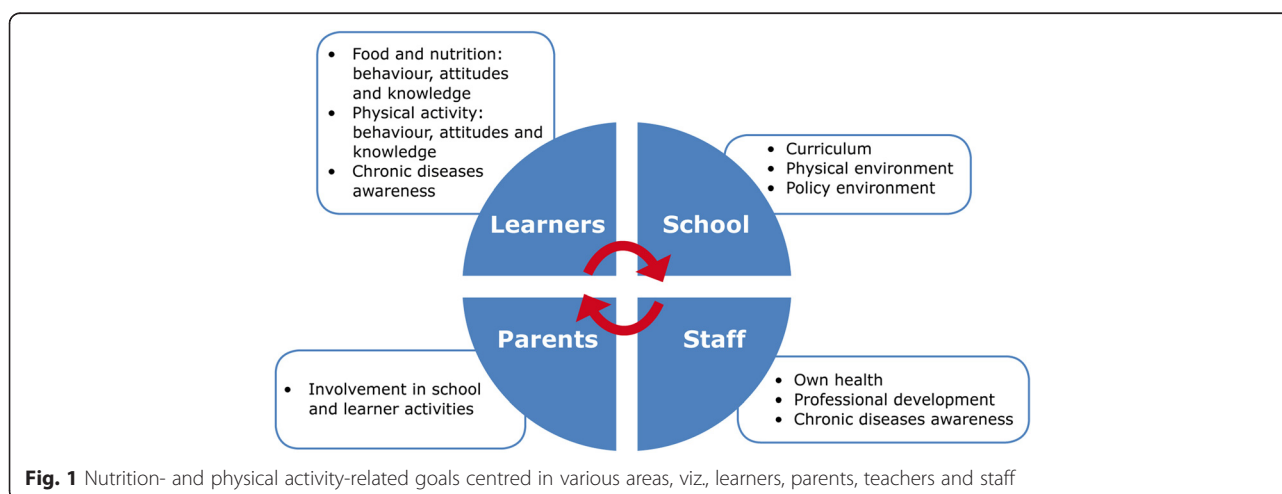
- Food and nutrition: behaviour, attitudes and knowledge
- Physical activity: behaviour, attitudes and knowledge
- Chronic diseases awareness

- Curriculum
- Physical environment
- Policy environment

Learners

School

Parents

Staff

- Involvement in school and learner activities

- Own health
- Professional development
- Chronic diseases awareness

**Fig. 1** Nutrition- and physical activity-related goals centred in various areas, viz., learners, parents, teachers and staff